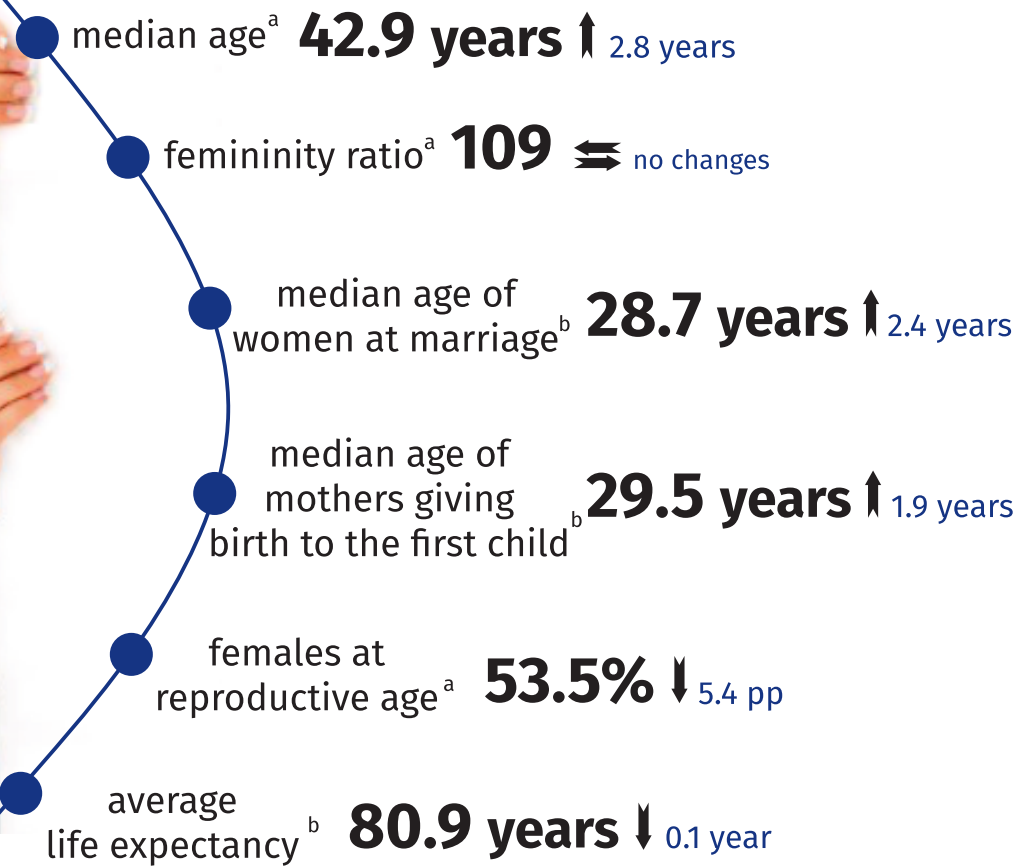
median age$^{a}$ **42.9 years** 2.8 years

femininity ratio$^{a}$ **109** no changes

median age of women at marriage$^{b}$ **28.7 years** 2.4 years

median age of mothers giving birth to the first child$^{b}$ **29.5 years** 1.9 years

females at reproductive age$^{a}$ **53.5%** 5.4 pp

average life expectancy$^{b}$ **80.9 years** 0.1 year